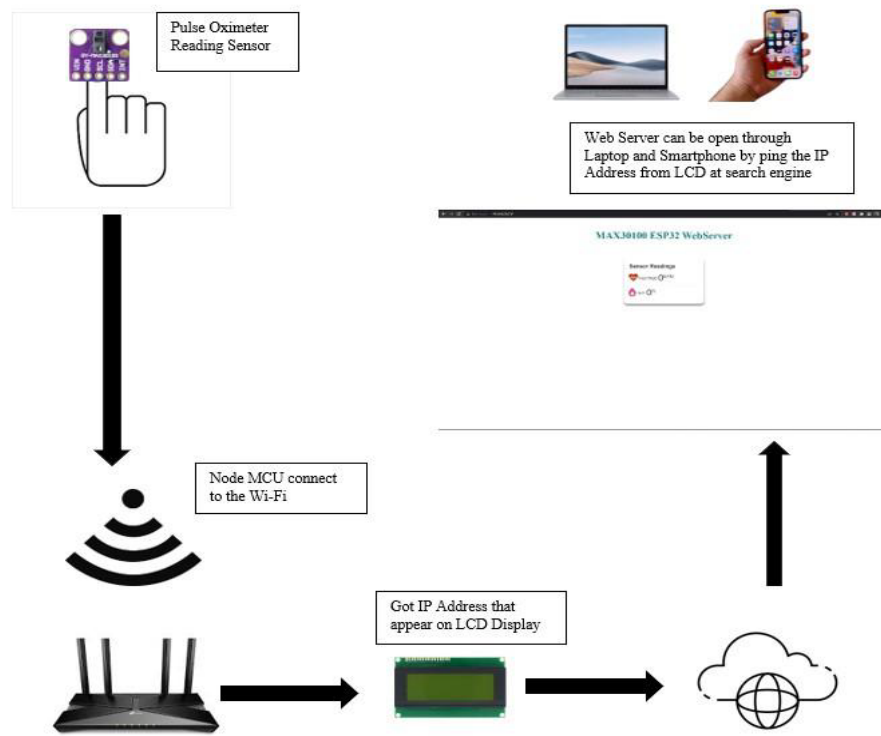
Pulse Oximeter Reading Sensor

Web Server can be open through Laptop and Smartphone by ping the IP Address from LCD at search engine

MAX30100 ESP32 WebServer

Sensor Readings

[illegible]

Node MCU connect to the Wi-Fi

Got IP Address that appear on LCD Display